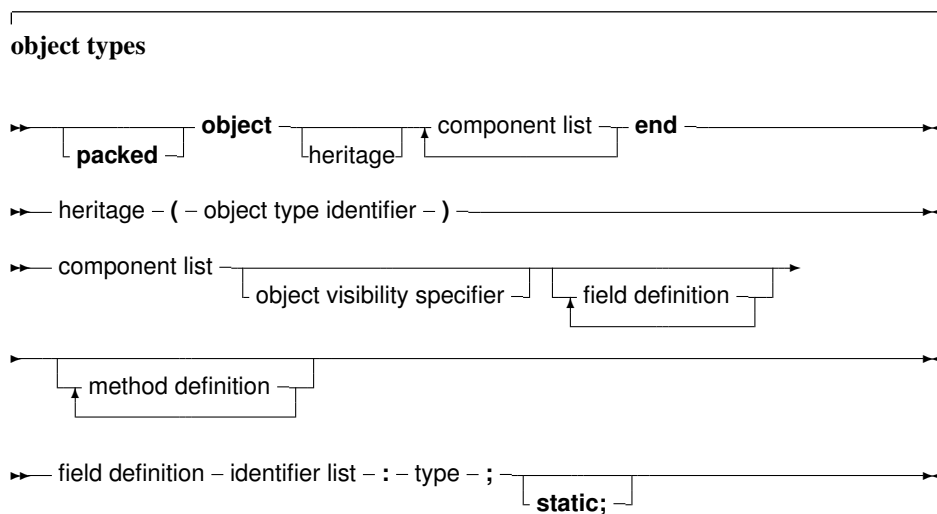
object types

packed object heritage component list end

heritage ( object type identifier )

component list object visibility specifier field definition

method definition

field definition identifier list : type ; static;